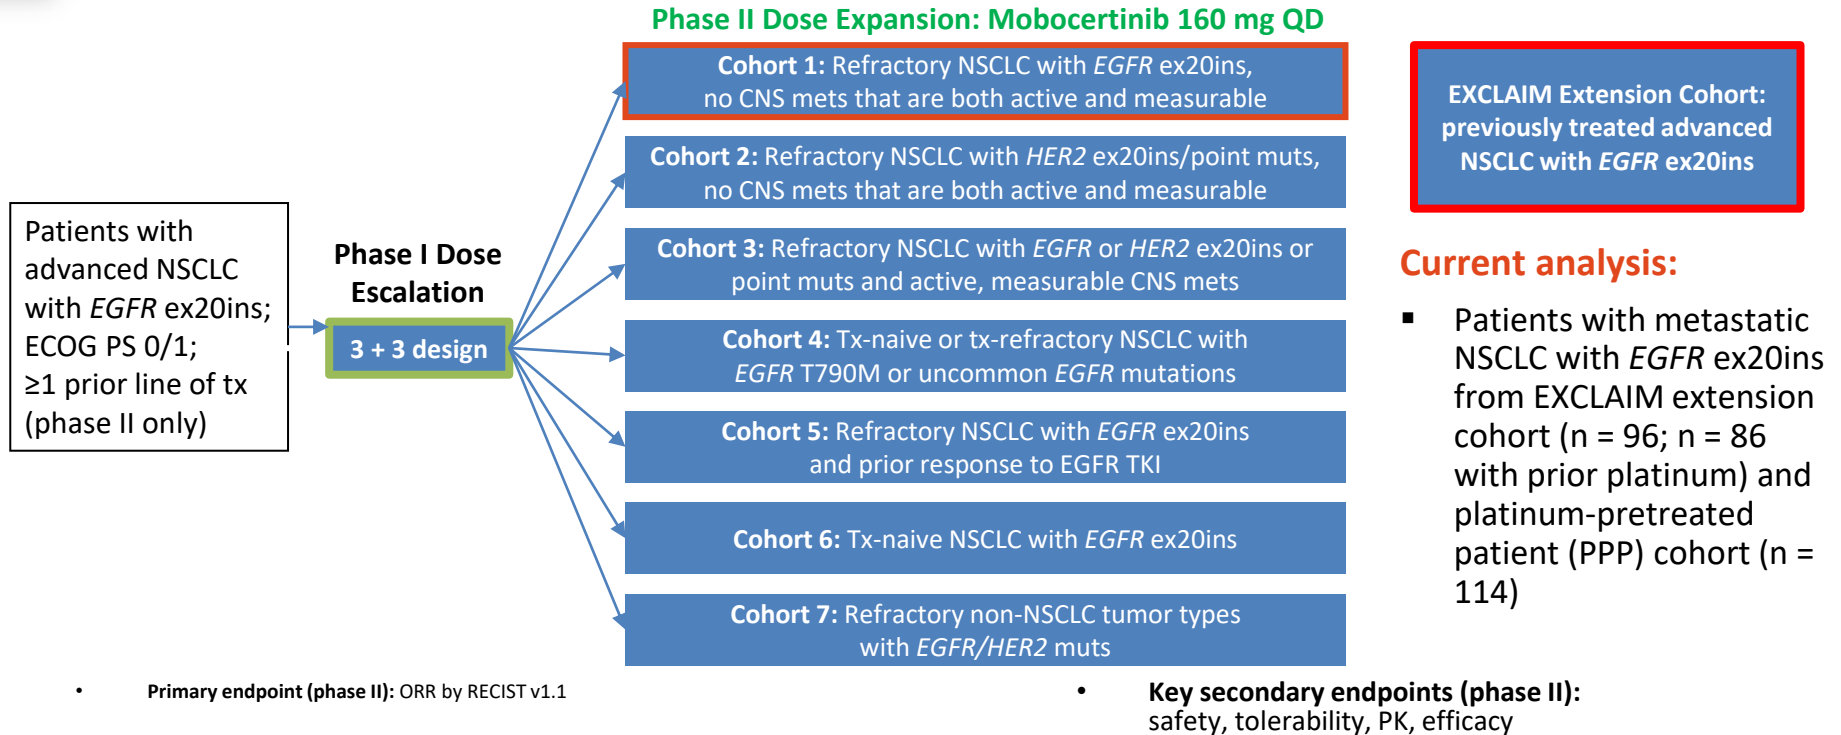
Patients with advanced NSCLC with *EGFR* ex20ins; ECOG PS 0/1; ≥1 prior line of tx (phase II only)

Phase I Dose Escalation

3 + 3 design

Phase II Dose Expansion: Mobocertinib 160 mg QD

**Cohort 1:** Refractory NSCLC with *EGFR* ex20ins, no CNS mets that are both active and measurable

**Cohort 2:** Refractory NSCLC with *HER2* ex20ins/point muts, no CNS mets that are both active and measurable

**Cohort 3:** Refractory NSCLC with *EGFR* or *HER2* ex20ins or point muts and active, measurable CNS mets

**Cohort 4:** Tx-naive or tx-refractory NSCLC with *EGFR* T790M or uncommon *EGFR* mutations

**Cohort 5:** Refractory NSCLC with *EGFR* ex20ins and prior response to EGFR TKI

**Cohort 6:** Tx-naive NSCLC with *EGFR* ex20ins

**Cohort 7:** Refractory non-NSCLC tumor types with *EGFR/HER2* muts

EXCLAIM Extension Cohort: previously treated advanced NSCLC with *EGFR* ex20ins

Current analysis:

▪ Patients with metastatic NSCLC with *EGFR* ex20ins from EXCLAIM extension cohort (n = 96; n = 86 with prior platinum) and platinum-pretreated patient (PPP) cohort (n = 114)

• **Primary endpoint (phase II):** ORR by RECIST v1.1

• **Key secondary endpoints (phase II):** safety, tolerability, PK, efficacy